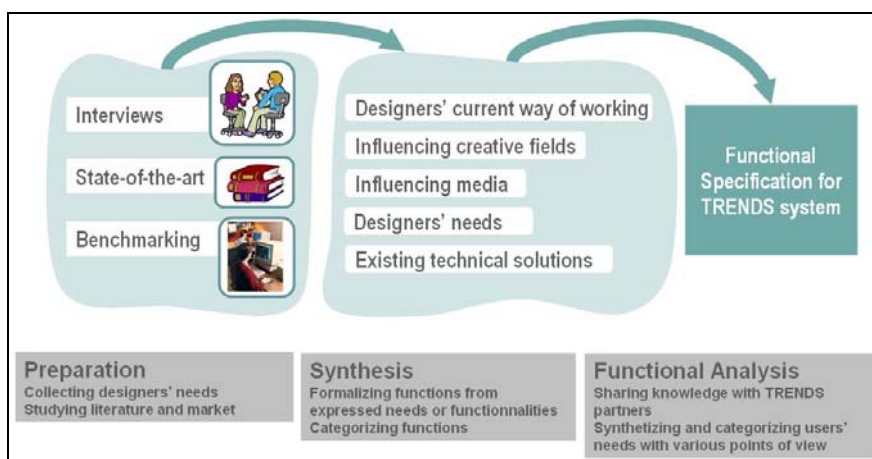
Interviews

State-of-the-art

Benchmarking

Designers' current way of working

Influencing creative fields

Influencing media

Designers' needs

Existing technical solutions

Functional Specification for TRENDS system

Preparation
Collecting designers' needs
Studying literature and market

Synthesis
Formalizing functions from expressed needs or functionnalities
Categorizing functions

Functional Analysis
Sharing knowledge with TRENDS partners
Synthetizing and categorizing users' needs with various points of view